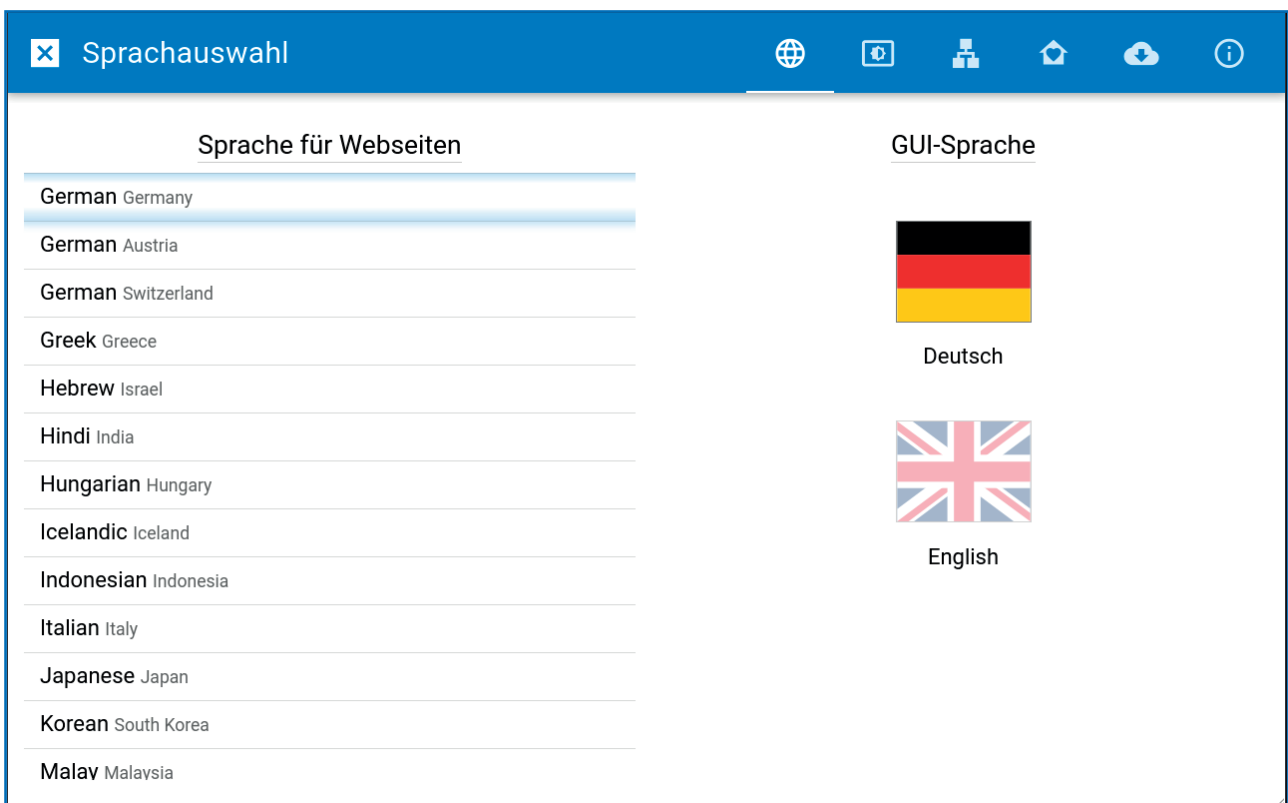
Sprachauswahl

Sprache für Webseiten

German Germany
German Austria
German Switzerland
Greek Greece
Hebrew Israel
Hindi India
Hungarian Hungary
Icelandic Iceland
Indonesian Indonesia
Italian Italy
Japanese Japan
Korean South Korea
Malay Malaysia

GUI-Sprache

Deutsch

English